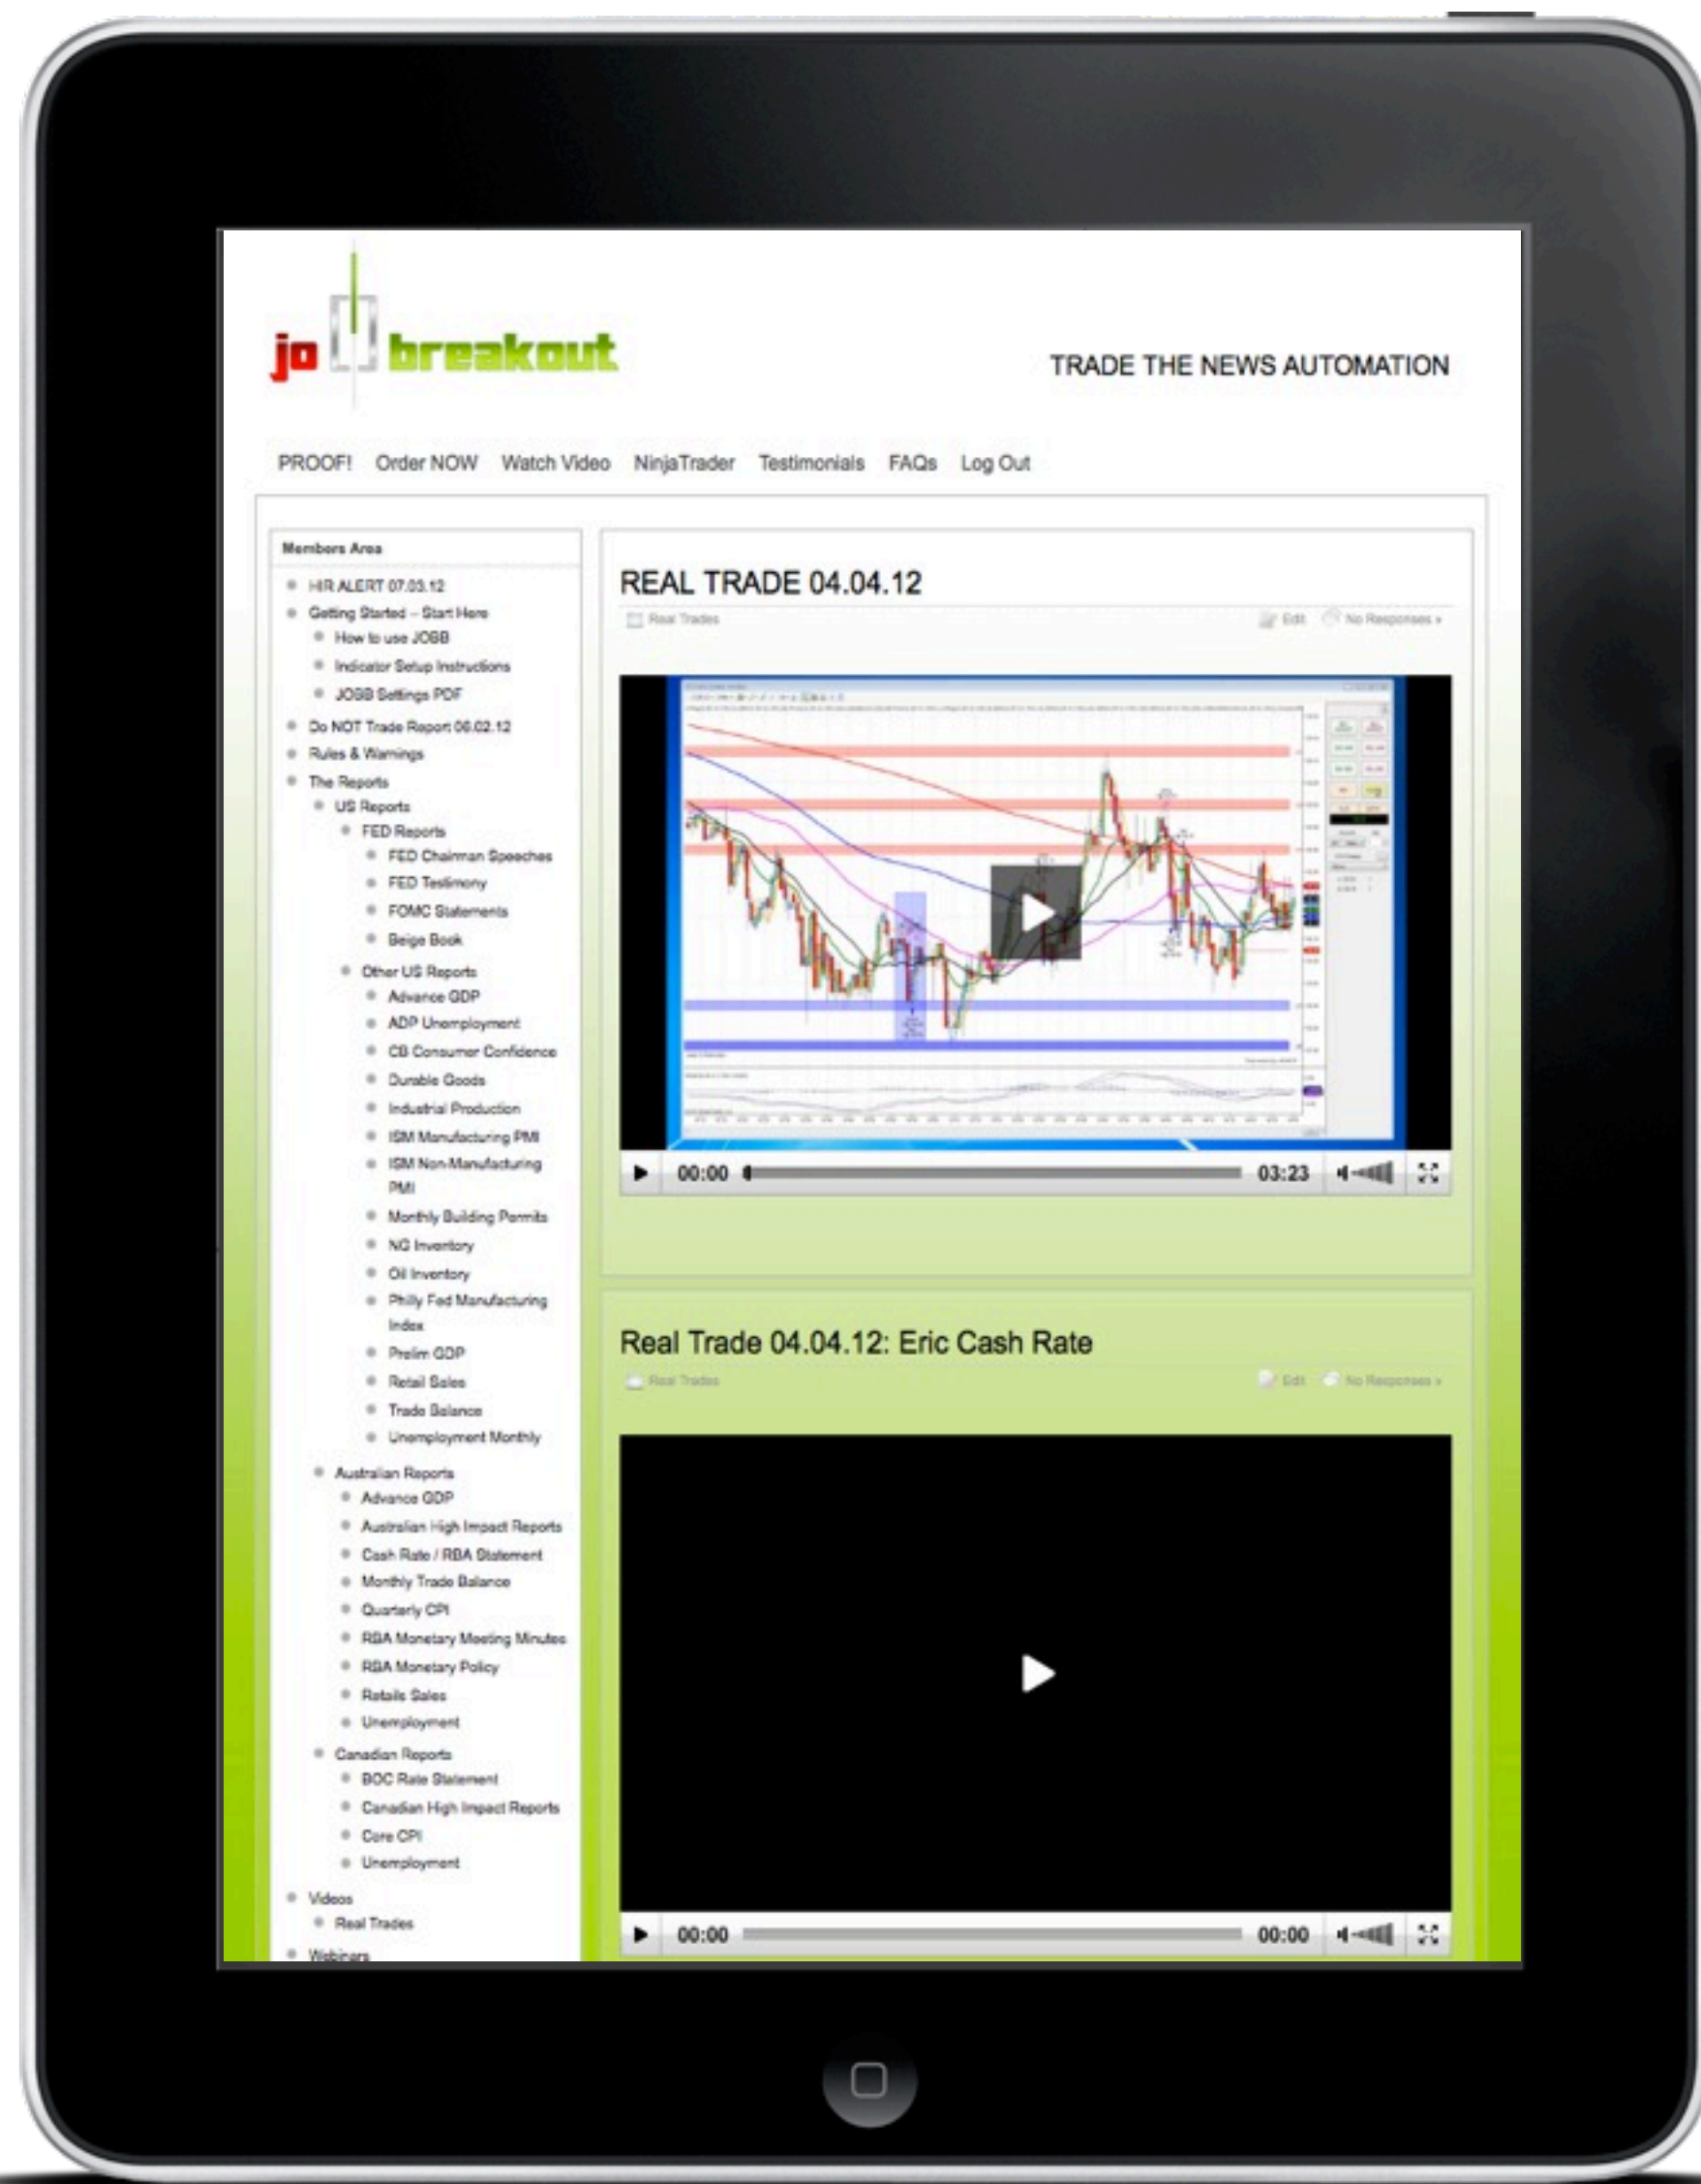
jo breakout

TRADE THE NEWS AUTOMATION

PROOF! Order NOW Watch Video NinjaTrader Testimonials FAQs Log Out

Members Area

- HIR ALERT 07.03.12
- Getting Started – Start Here
  - How to use JOBB
  - Indicator Setup Instructions
  - JOBB Settings PDF
- Do NOT Trade Report 06.02.12
- Rules & Warnings
- The Reports
  - US Reports
    - FED Reports
      - FED Chairman Speeches
      - FED Testimony
      - FOMC Statements
      - Beige Book
    - Other US Reports
      - Advance GDP
      - ADP Unemployment
      - CB Consumer Confidence
      - Durable Goods
      - Industrial Production
      - ISM Manufacturing PMI
      - ISM Non-Manufacturing PMI
      - Monthly Building Permits
      - NG Inventory
      - Oil Inventory
      - Philly Fed Manufacturing Index
      - Prelim GDP
      - Retail Sales
      - Trade Balance
      - Unemployment Monthly
  - Australian Reports
    - Advance GDP
    - Australian High Impact Reports
    - Cash Rate / RBA Statement
    - Monthly Trade Balance
    - Quarterly CPI
    - RBA Monetary Meeting Minutes
    - RBA Monetary Policy
    - Retails Sales
    - Unemployment
  - Canadian Reports
    - BOC Rate Statement
    - Canadian High Impact Reports
    - Core CPI
    - Unemployment
- Videos
  - Real Trades
- Webinars

REAL TRADE 04.04.12

Real Trades Edit No Responses »

00:00 03:23

Real Trade 04.04.12: Eric Cash Rate

Real Trades Edit No Responses »

00:00 00:00